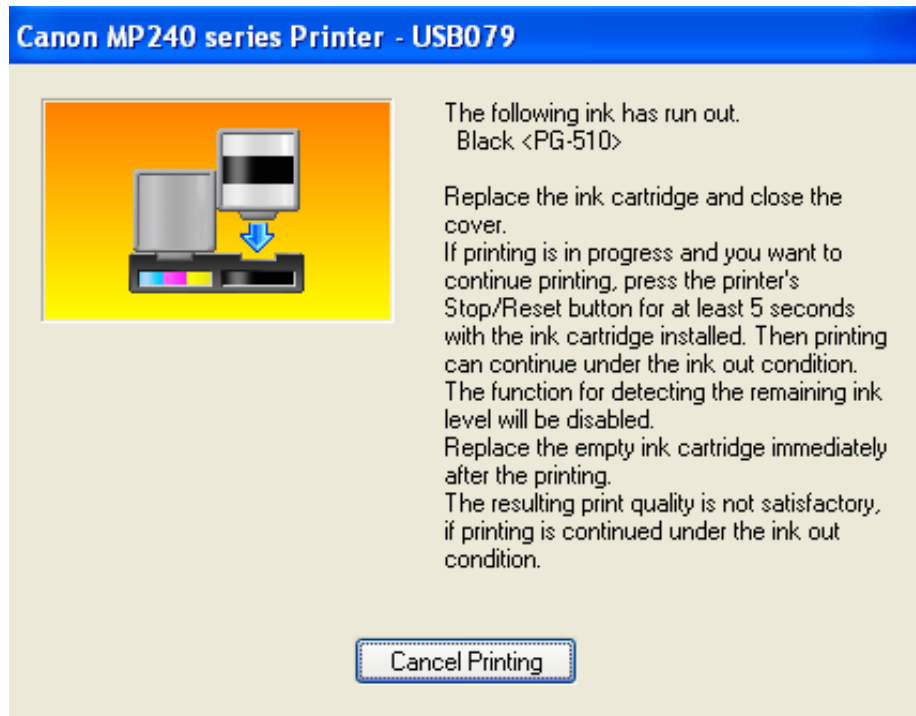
Canon MP240 series Printer - USB079

The following ink has run out.
Black <PG-510>

Replace the ink cartridge and close the cover.
If printing is in progress and you want to continue printing, press the printer's Stop/Reset button for at least 5 seconds with the ink cartridge installed. Then printing can continue under the ink out condition.
The function for detecting the remaining ink level will be disabled.
Replace the empty ink cartridge immediately after the printing.
The resulting print quality is not satisfactory, if printing is continued under the ink out condition.

Cancel Printing